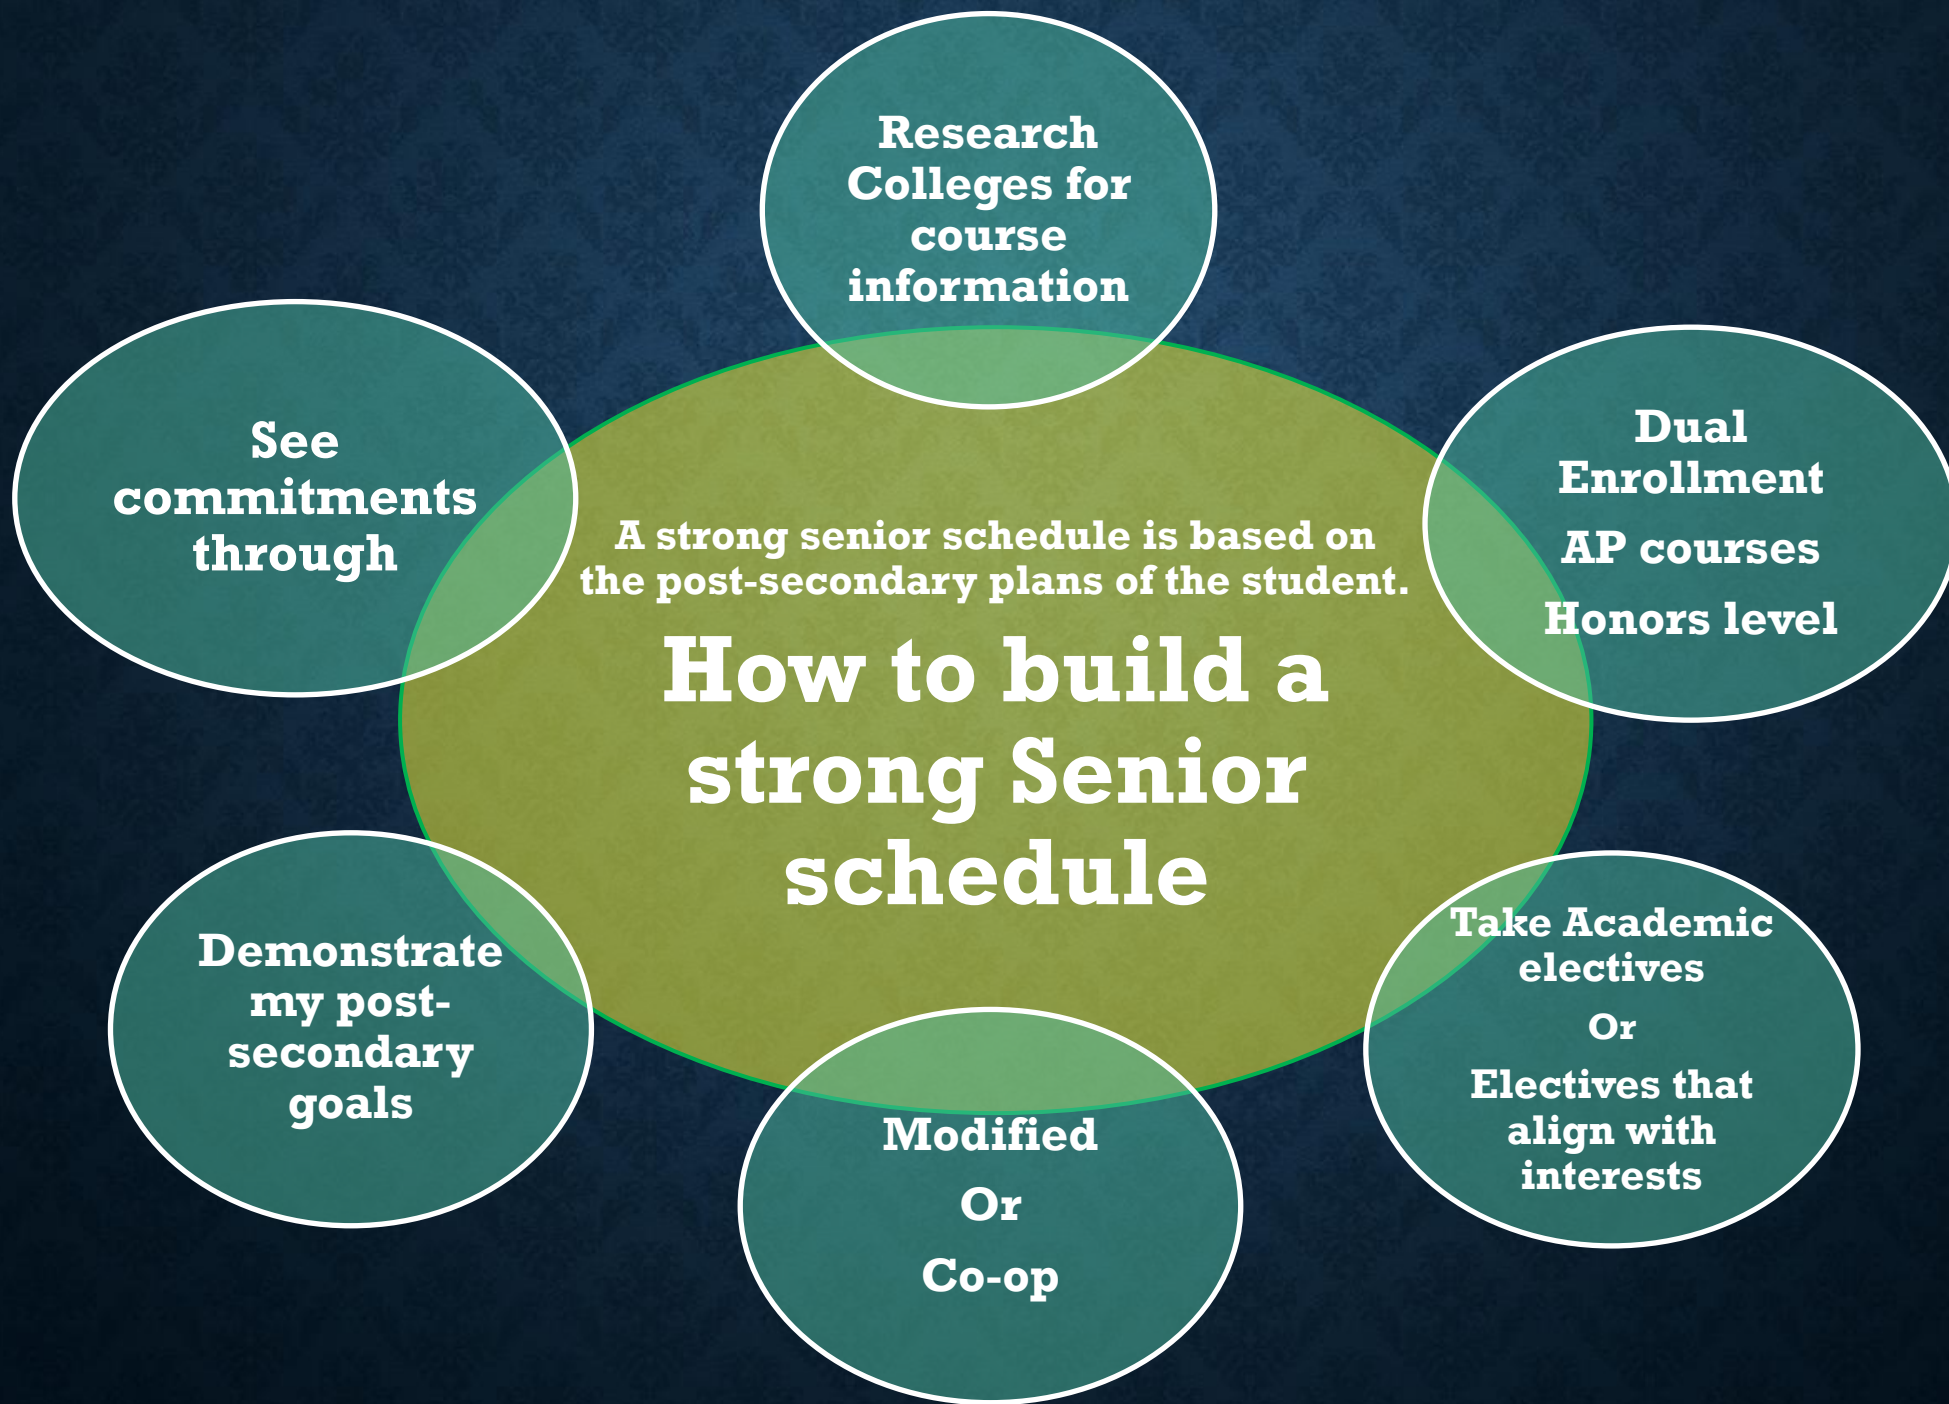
Research Colleges for course information

See commitments through

Dual Enrollment

AP courses

Honors level

A strong senior schedule is based on the post-secondary plans of the student.

How to build a strong Senior schedule

Demonstrate my post-secondary goals

Take Academic electives

Or

Electives that align with interests

Modified

Or

Co-op